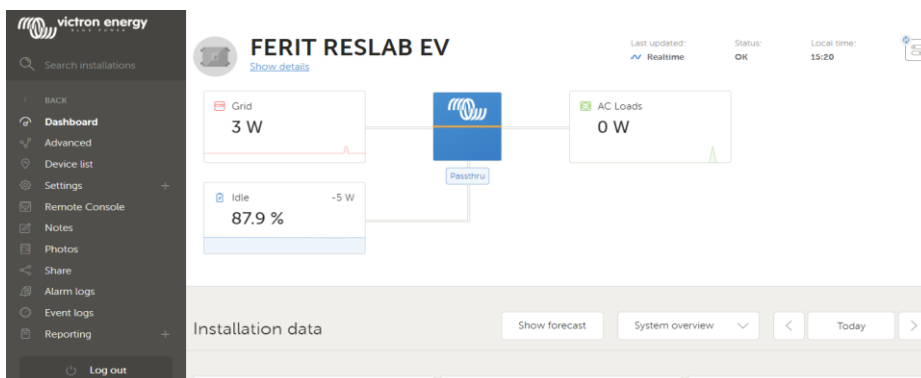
victron energy
BLUE POWER

Search installations

BACK
Dashboard
Advanced
Device list
Settings +
Remote Console
Notes
Photos
Share
Alarm logs
Event logs
Reporting +

Log out

FERIT RESLAB EV
Show details

Last updated:
Realtime

Status:
OK

Local time:
15:20

Grid
3 W

AC Loads
0 W

Passthru

Idle -5 W
87.9 %

Installation data

Show forecast

System overview

Today